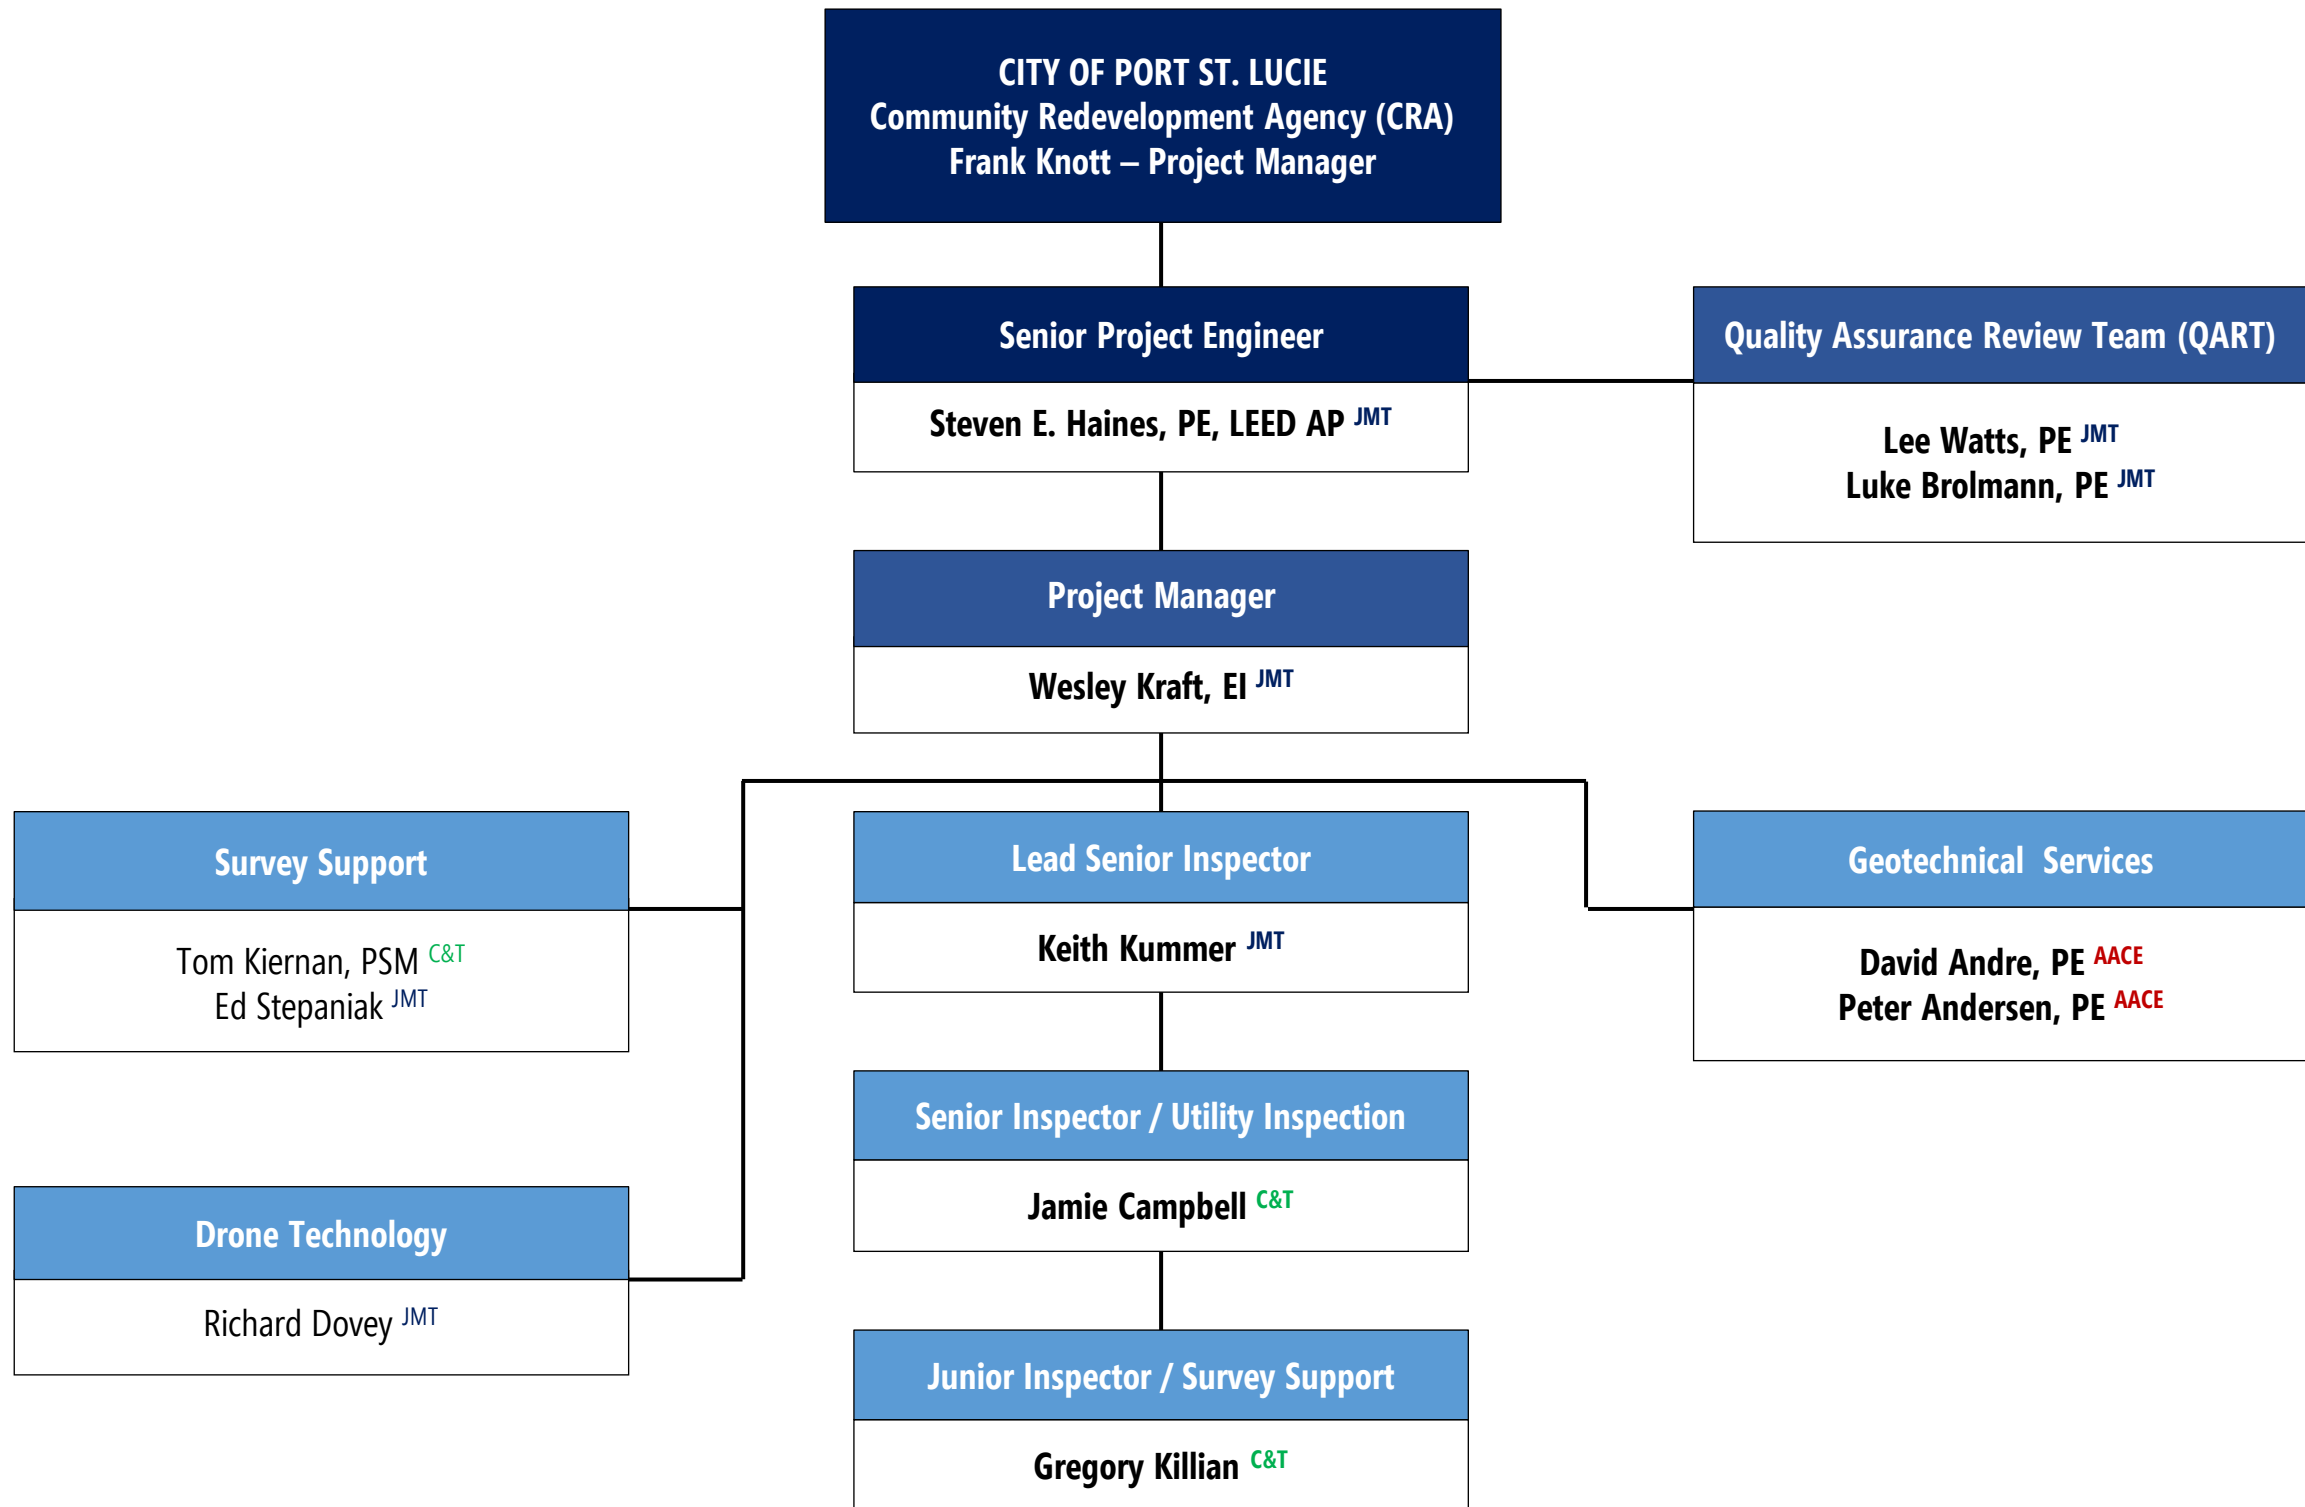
CITY OF PORT ST. LUCIE
Community Redevelopment Agency (CRA)
Frank Knott – Project Manager

Senior Project Engineer
Steven E. Haines, PE, LEED AP $^{JMT}$

Quality Assurance Review Team (QART)
Lee Watts, PE $^{JMT}$
Luke Brolmann, PE $^{JMT}$

Project Manager
Wesley Kraft, EI $^{JMT}$

Survey Support
Tom Kiernan, PSM $^{C\&T}$
Ed Stepaniak $^{JMT}$

Lead Senior Inspector
Keith Kummer $^{JMT}$

Geotechnical Services
David Andre, PE $^{AACE}$
Peter Andersen, PE $^{AACE}$

Senior Inspector / Utility Inspection
Jamie Campbell $^{C\&T}$

Drone Technology
Richard Dovey $^{JMT}$

Junior Inspector / Survey Support
Gregory Killian $^{C\&T}$